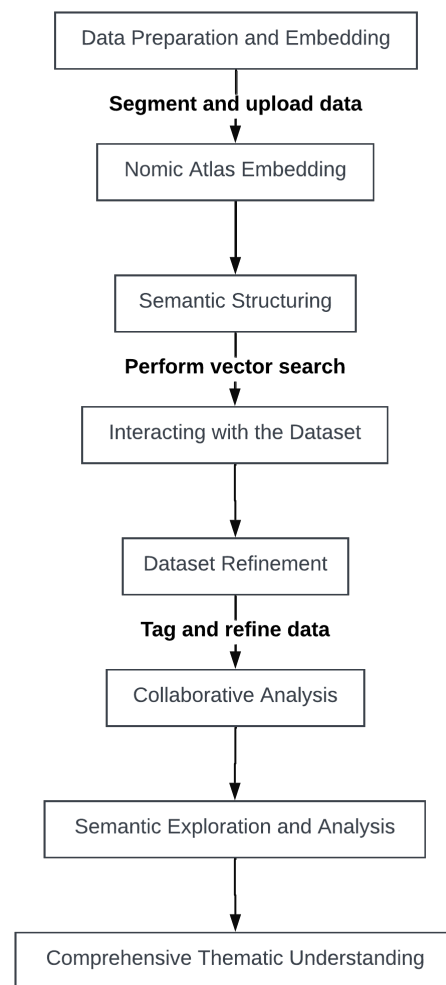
Data Preparation and Embedding

Segment and upload data

Nomic Atlas Embedding

Semantic Structuring

Perform vector search

Interacting with the Dataset

Dataset Refinement

Tag and refine data

Collaborative Analysis

Semantic Exploration and Analysis

Comprehensive Thematic Understanding